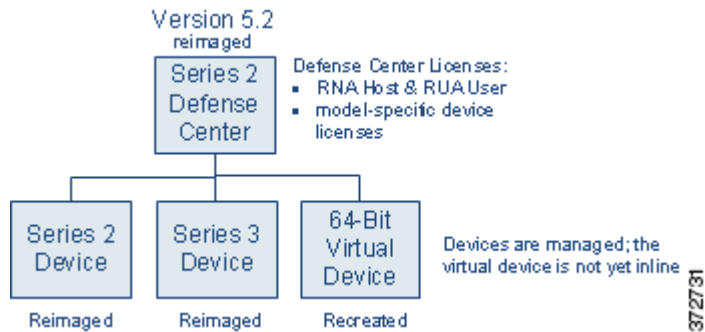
Version 5.2
reimaged

Series 2 Defense Center

Defense Center Licenses:
- RNA Host & RUA User
- model-specific device licenses

Series 2 Device

Reimaged

Series 3 Device

Reimaged

64-Bit Virtual Device

Recreated

Devices are managed; the virtual device is not yet inline

372731